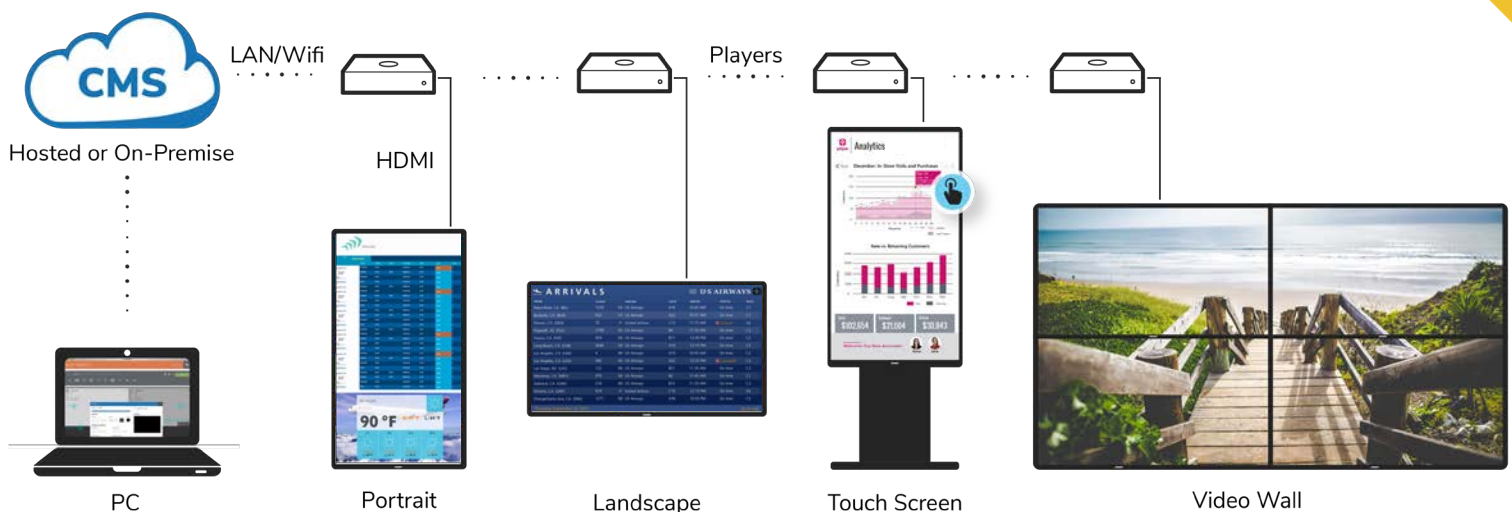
CMS

Hosted or On-Premise

LAN/Wifi

Players

HDMI

Analytics

December: In-Store Visits and Purchases

New vs. Returning Customers

$102,604

$71,084

$30,843

ARRIVALS

US AIRWAYS

90 °F

PC

Portrait

Landscape

Touch Screen

Video Wall